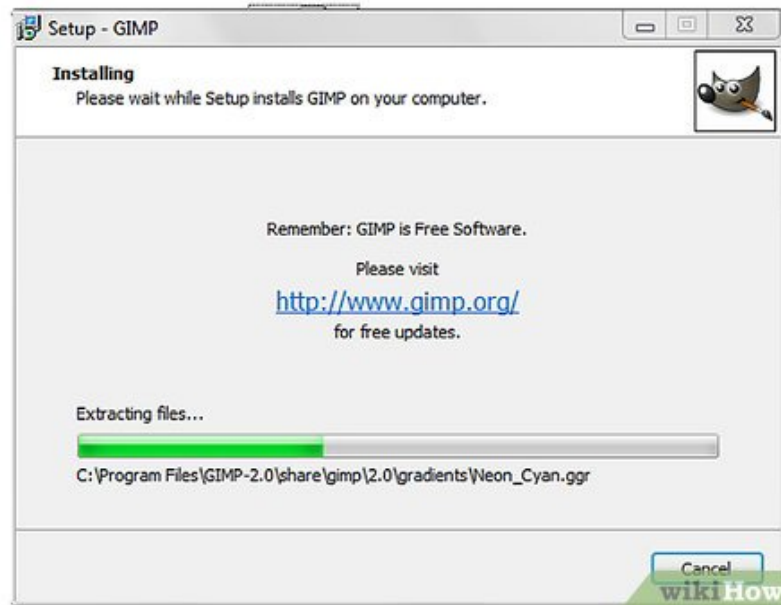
Setup - GIMP

Installing
Please wait while Setup installs GIMP on your computer.

Remember: GIMP is Free Software.

Please visit

http://www.gimp.org/

for free updates.

Extracting files...

C:\Program Files\GIMP-2.0\share\gimp\2.0\gradients\Neon_Cyan.ggr

Cancel

wikiHow